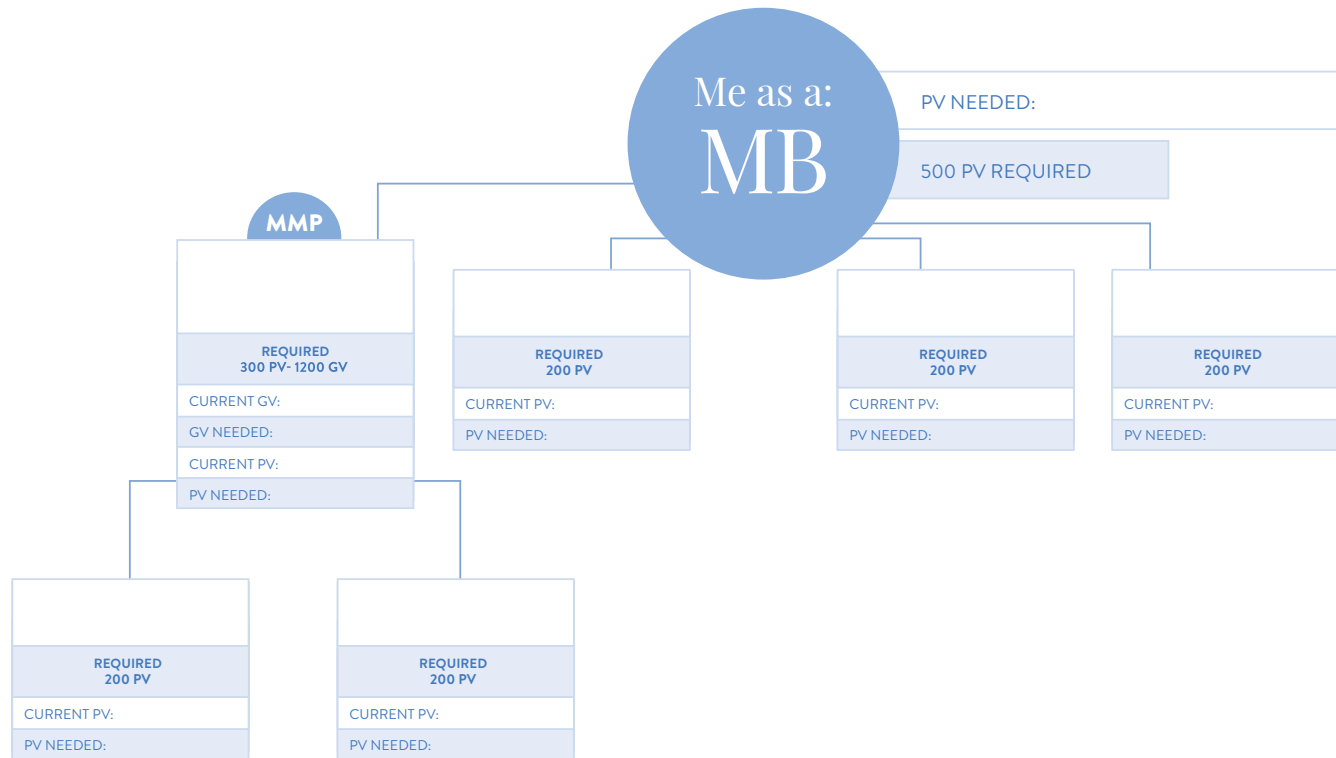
Me as a:
MB

PV NEEDED:

500 PV REQUIRED

MMP

REQUIRED
300 PV- 1200 GV

CURRENT GV:

GV NEEDED:

CURRENT PV:

PV NEEDED:

REQUIRED
200 PV

CURRENT PV:

PV NEEDED:

REQUIRED
200 PV

CURRENT PV:

PV NEEDED:

REQUIRED
200 PV

CURRENT PV:

PV NEEDED:

REQUIRED
200 PV

CURRENT PV:

PV NEEDED:

REQUIRED
200 PV

CURRENT PV:

PV NEEDED: